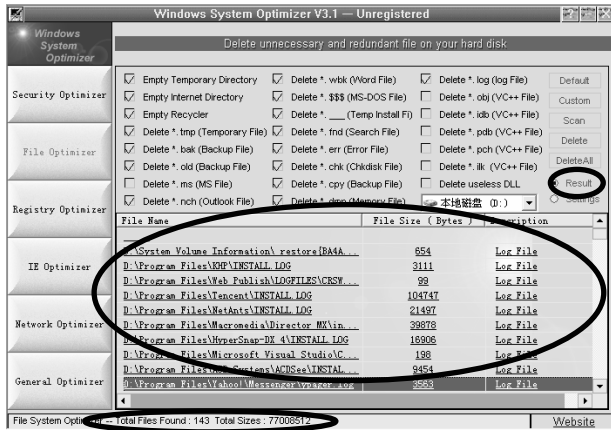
Windows System Optimizer V3.1 — Unregistered

Windows System Optimizer

Delete unnecessary and redundant file on your hard disk

Security Optimizer

File Optimizer

Registry Optimizer

IE Optimizer

Network Optimizer

General Optimizer

Empty Temporary Directory
Empty Internet Directory
Empty Recycler
Delete *.tmp (Temporary File)
Delete *.bak (Backup File)
Delete *.old (Backup File)
Delete *.ms (MS File)
Delete *.nch (Outlook File)

Delete *.wbk (Word File)
Delete *.$$$ (MS-DOS File)
Delete *.___ (Temp Install Fi)
Delete *.fnd (Search File)
Delete *.err (Error File)
Delete *.chk (Chkdisk File)
Delete *.cpy (Backup File)
Delete *.dmp (Memory File)

Delete *.log (log File)
Delete *.obj (VC++ File)
Delete *.idb (VC++ File)
Delete *.pdb (VC++ File)
Delete *.pch (VC++ File)
Delete *.ilk (VC++ File)
Delete useless DLL
本地磁盘 (D:)

Default
Custom
Scan
Delete
DeleteAll
Result
Settings

| File Name | File Size (Bytes) | Description |
|---|---|---|
| D:\System Volume Information\_restore{BA4A... | 654 | Log File |
| D:\Program Files\KMP\INSTALL.LOG | 3111 | Log File |
| D:\Program Files\Web Publish\LOGFILES\CRSW... | 99 | Log File |
| D:\Program Files\Tencent\INSTALL.LOG | 104747 | Log File |
| D:\Program Files\NetAnts\INSTALL.LOG | 21497 | Log File |
| D:\Program Files\Macromedia\Director MX\in... | 39878 | Log File |
| D:\Program Files\HyperSnap-DX 4\INSTALL.LOG | 16906 | Log File |
| D:\Program Files\Microsoft Visual Studio\C... | 198 | Log File |
| D:\Program Files\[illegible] Systems\ACDSee\INSTAL... | 9454 | Log File |
| D:\Program Files\Yahoo!\Messenger\pager.log | 3563 | Log File |

File System Optimizer -- Total Files Found : 143 Total Sizes : 77008512

Website